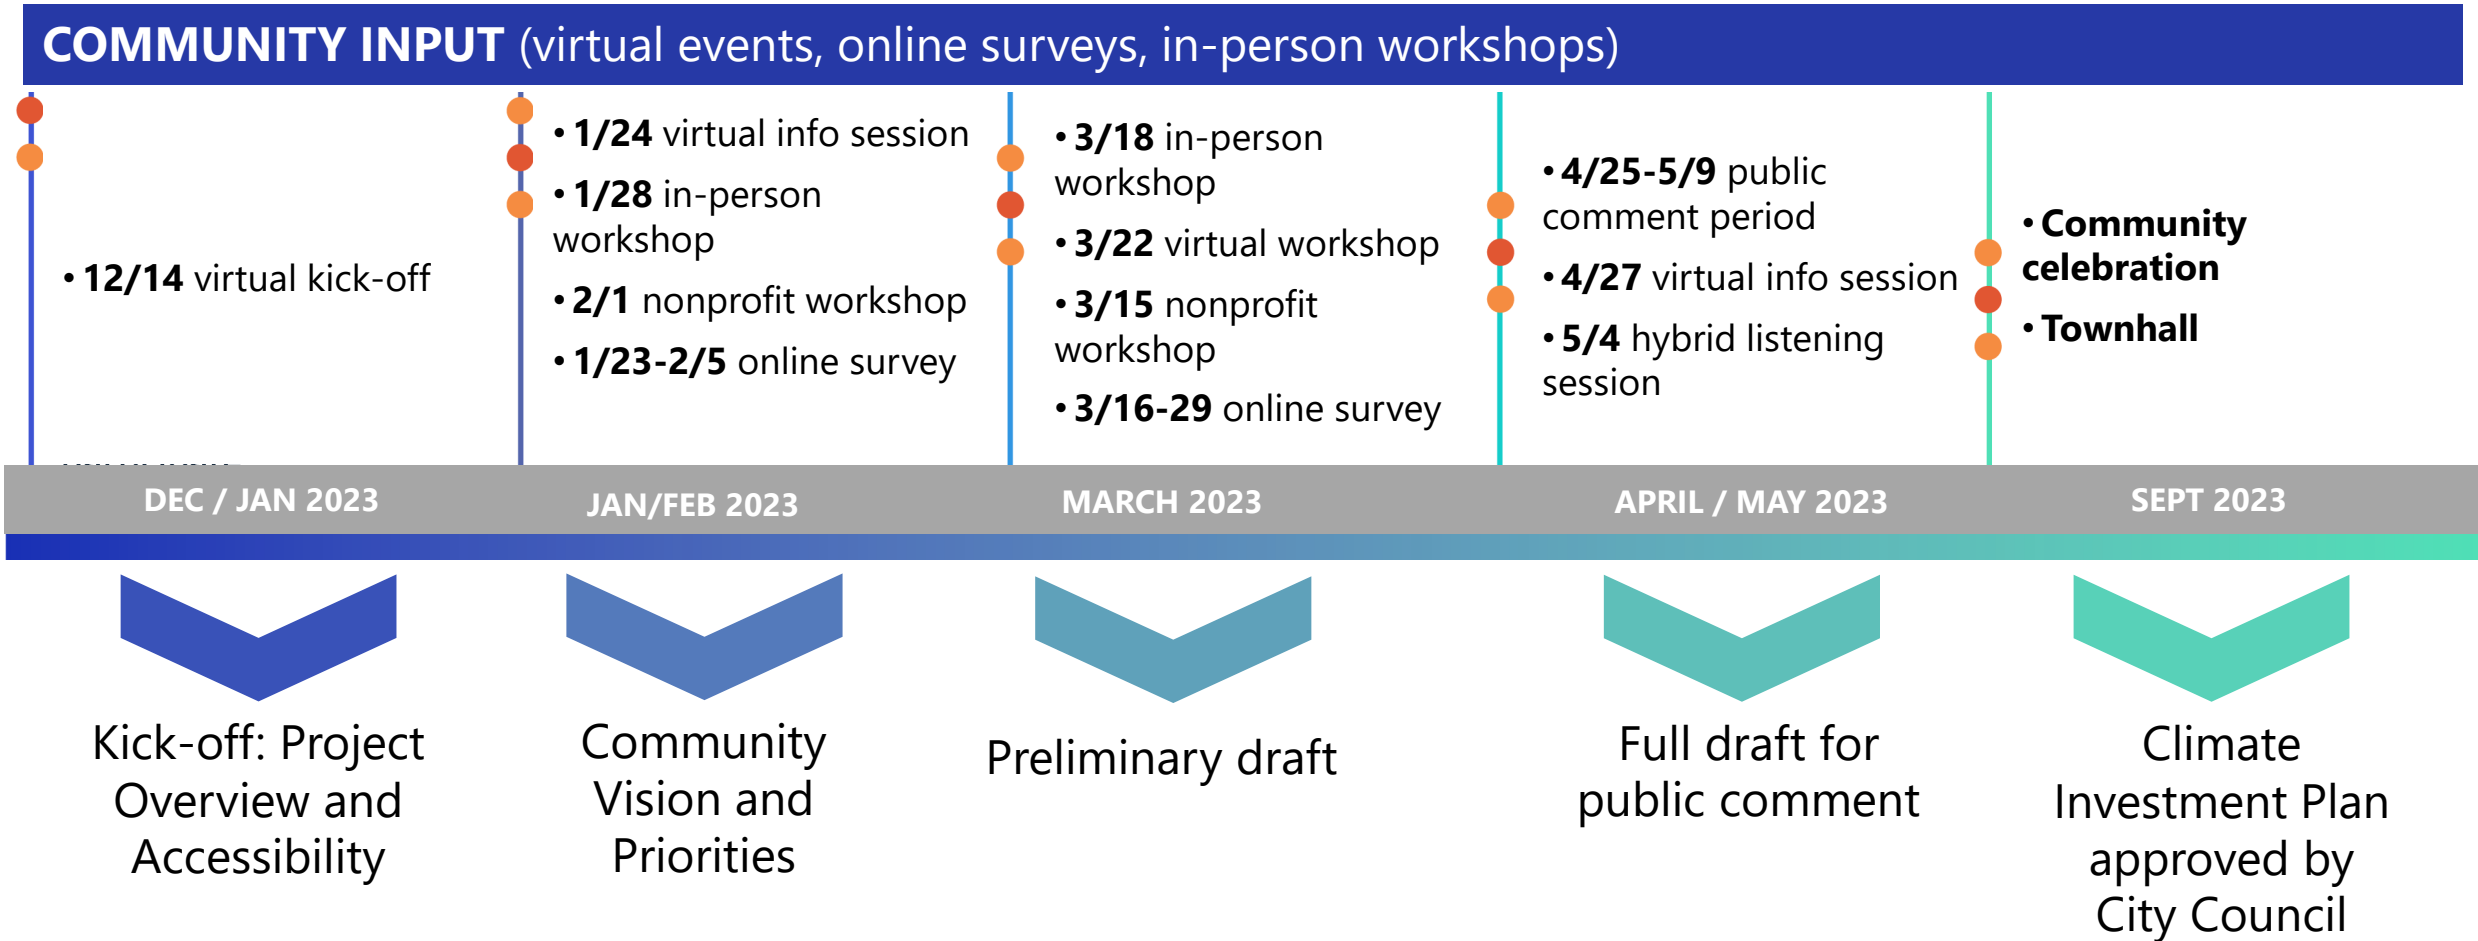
**COMMUNITY INPUT** (virtual events, online surveys, in-person workshops)

- **12/14** virtual kick-off

- **1/24** virtual info session
- **1/28** in-person workshop
- **2/1** nonprofit workshop
- **1/23-2/5** online survey

- **3/18** in-person workshop
- **3/22** virtual workshop
- **3/15** nonprofit workshop
- **3/16-29** online survey

- **4/25-5/9** public comment period
- **4/27** virtual info session
- **5/4** hybrid listening session

- **Community celebration**
- **Townhall**

DEC / JAN 2023 | JAN/FEB 2023 | MARCH 2023 | APRIL / MAY 2023 | SEPT 2023

Kick-off: Project Overview and Accessibility

Community Vision and Priorities

Preliminary draft

Full draft for public comment

Climate Investment Plan approved by City Council